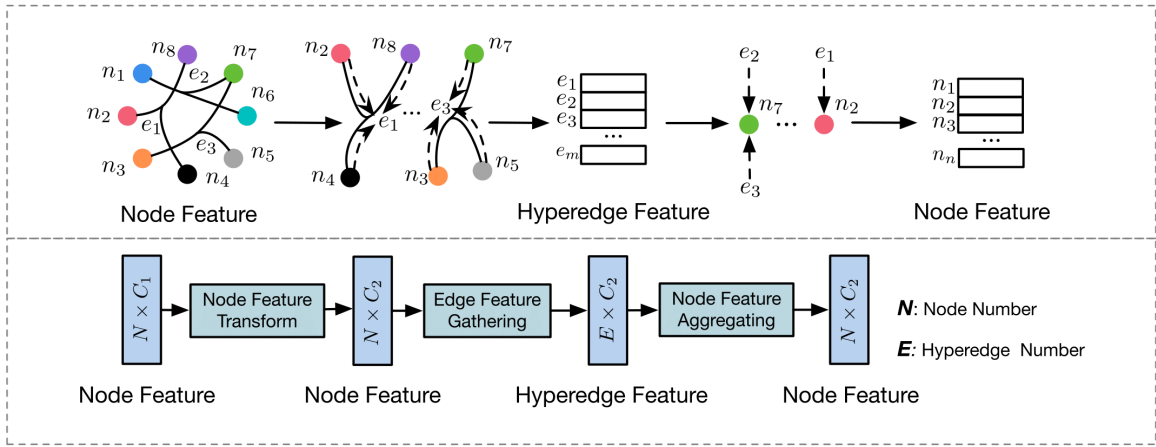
$n_8$ $n_7$ $n_1$ $e_2$ $n_6$ $n_2$ $e_1$ $n_3$ $e_3$ $n_5$ $n_4$

Node Feature

$n_2$ $n_8$ $n_7$ $e_1$ ... $e_3$ $n_4$ $n_3$ $n_5$

$e_1$ $e_2$ $e_3$ ... $e_m$

Hyperedge Feature

$e_2$ $e_1$ $n_7$ ... $n_2$ $e_3$

$n_1$ $n_2$ $n_3$ ... $n_n$

Node Feature

$N \times C_1$ Node Feature Transform $N \times C_2$ Edge Feature Gathering $E \times C_2$ Node Feature Aggregating $N \times C_2$

***N***: Node Number

***E***: Hyperedge Number

Node Feature Node Feature Hyperedge Feature Node Feature